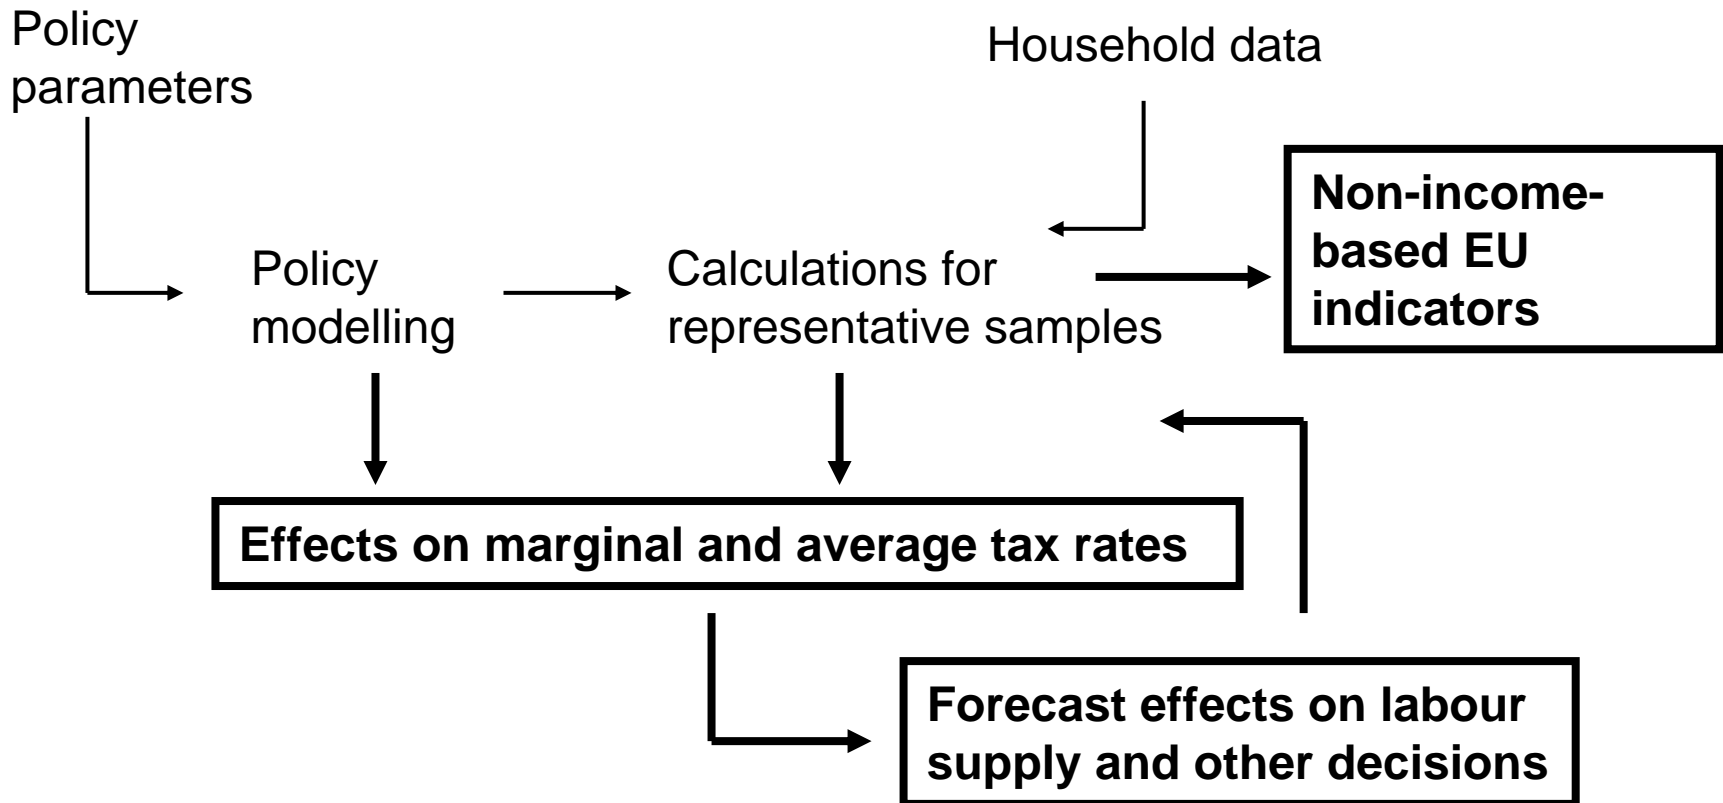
Policy parameters

Household data

Non-income-based EU indicators

Policy modelling

Calculations for representative samples

Effects on marginal and average tax rates

Forecast effects on labour supply and other decisions